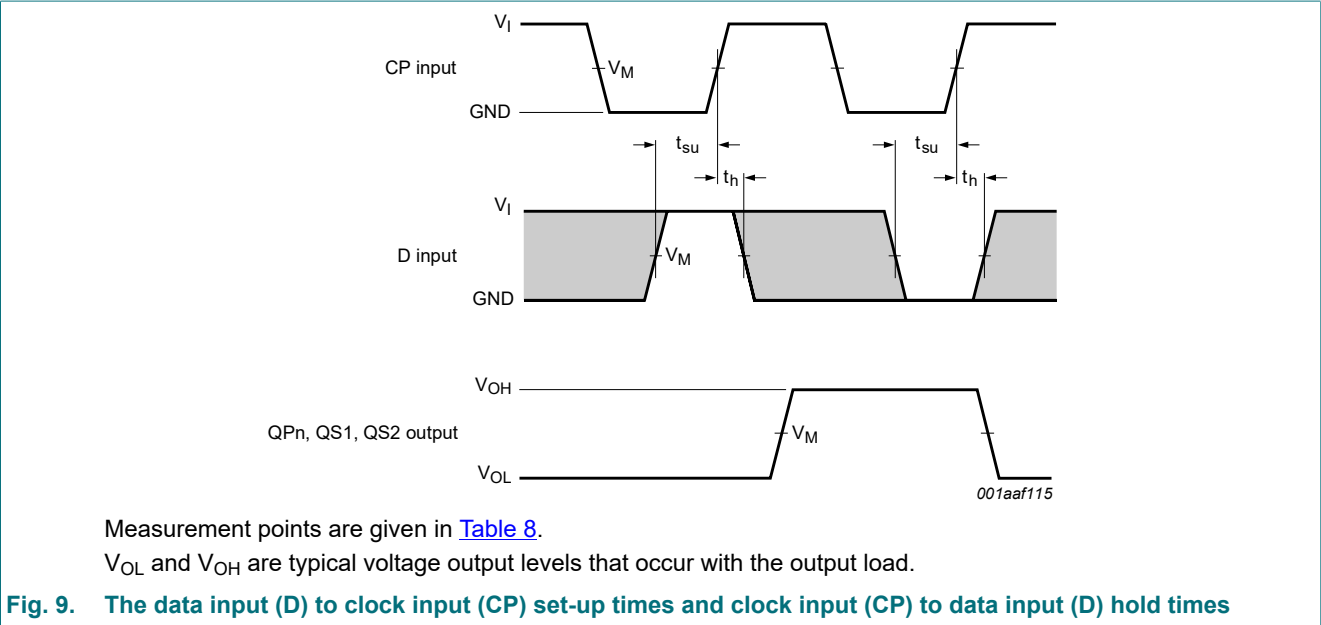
$V_I$

CP input

$V_M$

GND

$t_{su}$

$t_h$

$t_{su}$

$t_h$

$V_I$

D input

$V_M$

GND

$V_{OH}$

QPn, QS1, QS2 output

$V_M$

$V_{OL}$

001aaf115

Measurement points are given in Table 8.

$V_{OL}$ and $V_{OH}$ are typical voltage output levels that occur with the output load.

Fig. 9. The data input (D) to clock input (CP) set-up times and clock input (CP) to data input (D) hold times